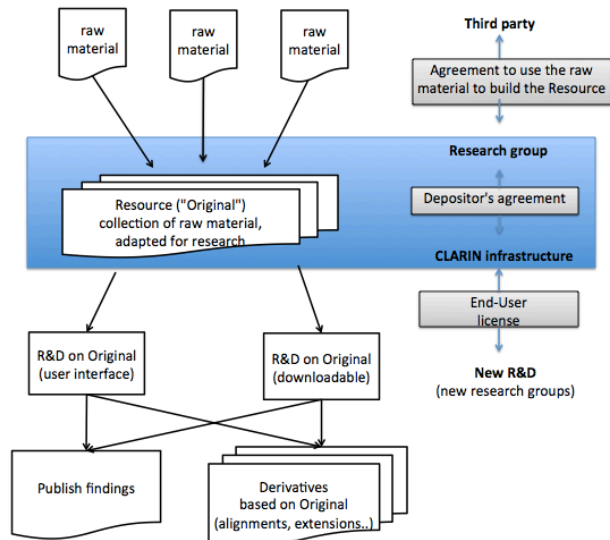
raw material

raw material

raw material

Third party

Agreement to use the raw material to build the Resource

Research group

Resource ("Original") collection of raw material, adapted for research

Depositor's agreement

CLARIN infrastructure

End-User license

R&D on Original (user interface)

R&D on Original (downloadable)

New R&D
(new research groups)

Publish findings

Derivatives based on Original (alignments, extensions..)